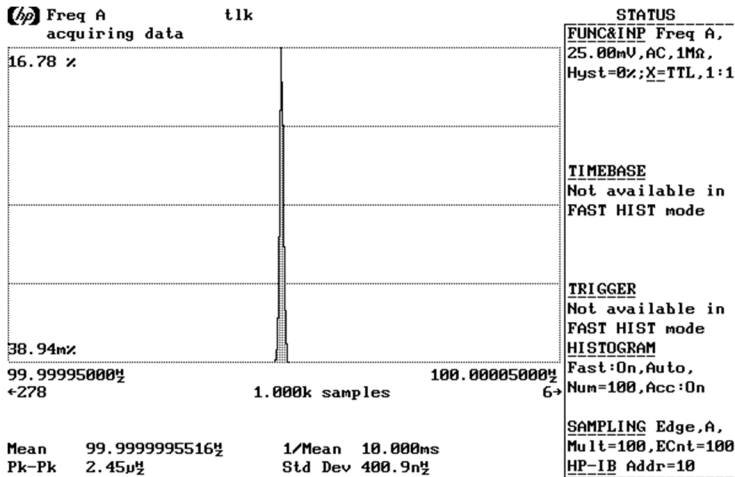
hp Freq A tlk
acquiring data

16.78 %

38.94m%
99.99995000Hz 100.00005000Hz
←278 1.000k samples 6→

Mean 99.9999995516Hz 1/Mean 10.000ms
Pk-Pk 2.45μHz Std Dev 400.9nHz

STATUS
FUNC&INP Freq A, 25.00mV,AC,1MΩ, Hyst=0%;X=TTL,1:1

TIMEBASE
Not available in FAST HIST mode

TRIGGER
Not available in FAST HIST mode
HISTOGRAM
Fast:On,Auto, Num=100,Acc:On

SAMPLING Edge,A, Mult=100,ECnt=100
HP-IB Addr=10